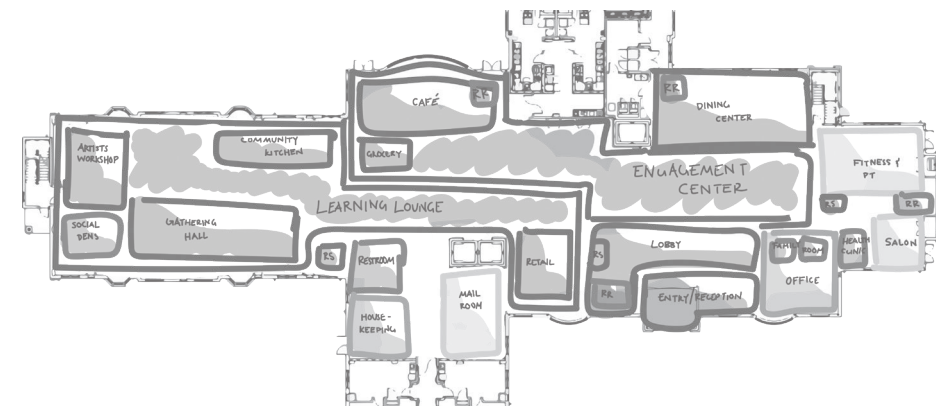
CAFÉ

RR

RR

DINING CENTER

ARTISTS WORKSHOP

COMMUNITY KITCHEN

GROCERY

ENGAGEMENT CENTER

FITNESS & PT

LEARNING LOUNGE

RR

RR

SOCIAL DENS

GATHERING HALL

RR

RESTROOM

RETAIL

RR

LOBBY

FAMILY ROOM

HEALTH CLINIC

SALON

MAIL ROOM

RR

ENTRY/RECEPTION

OFFICE

HOUSE-KEEPING